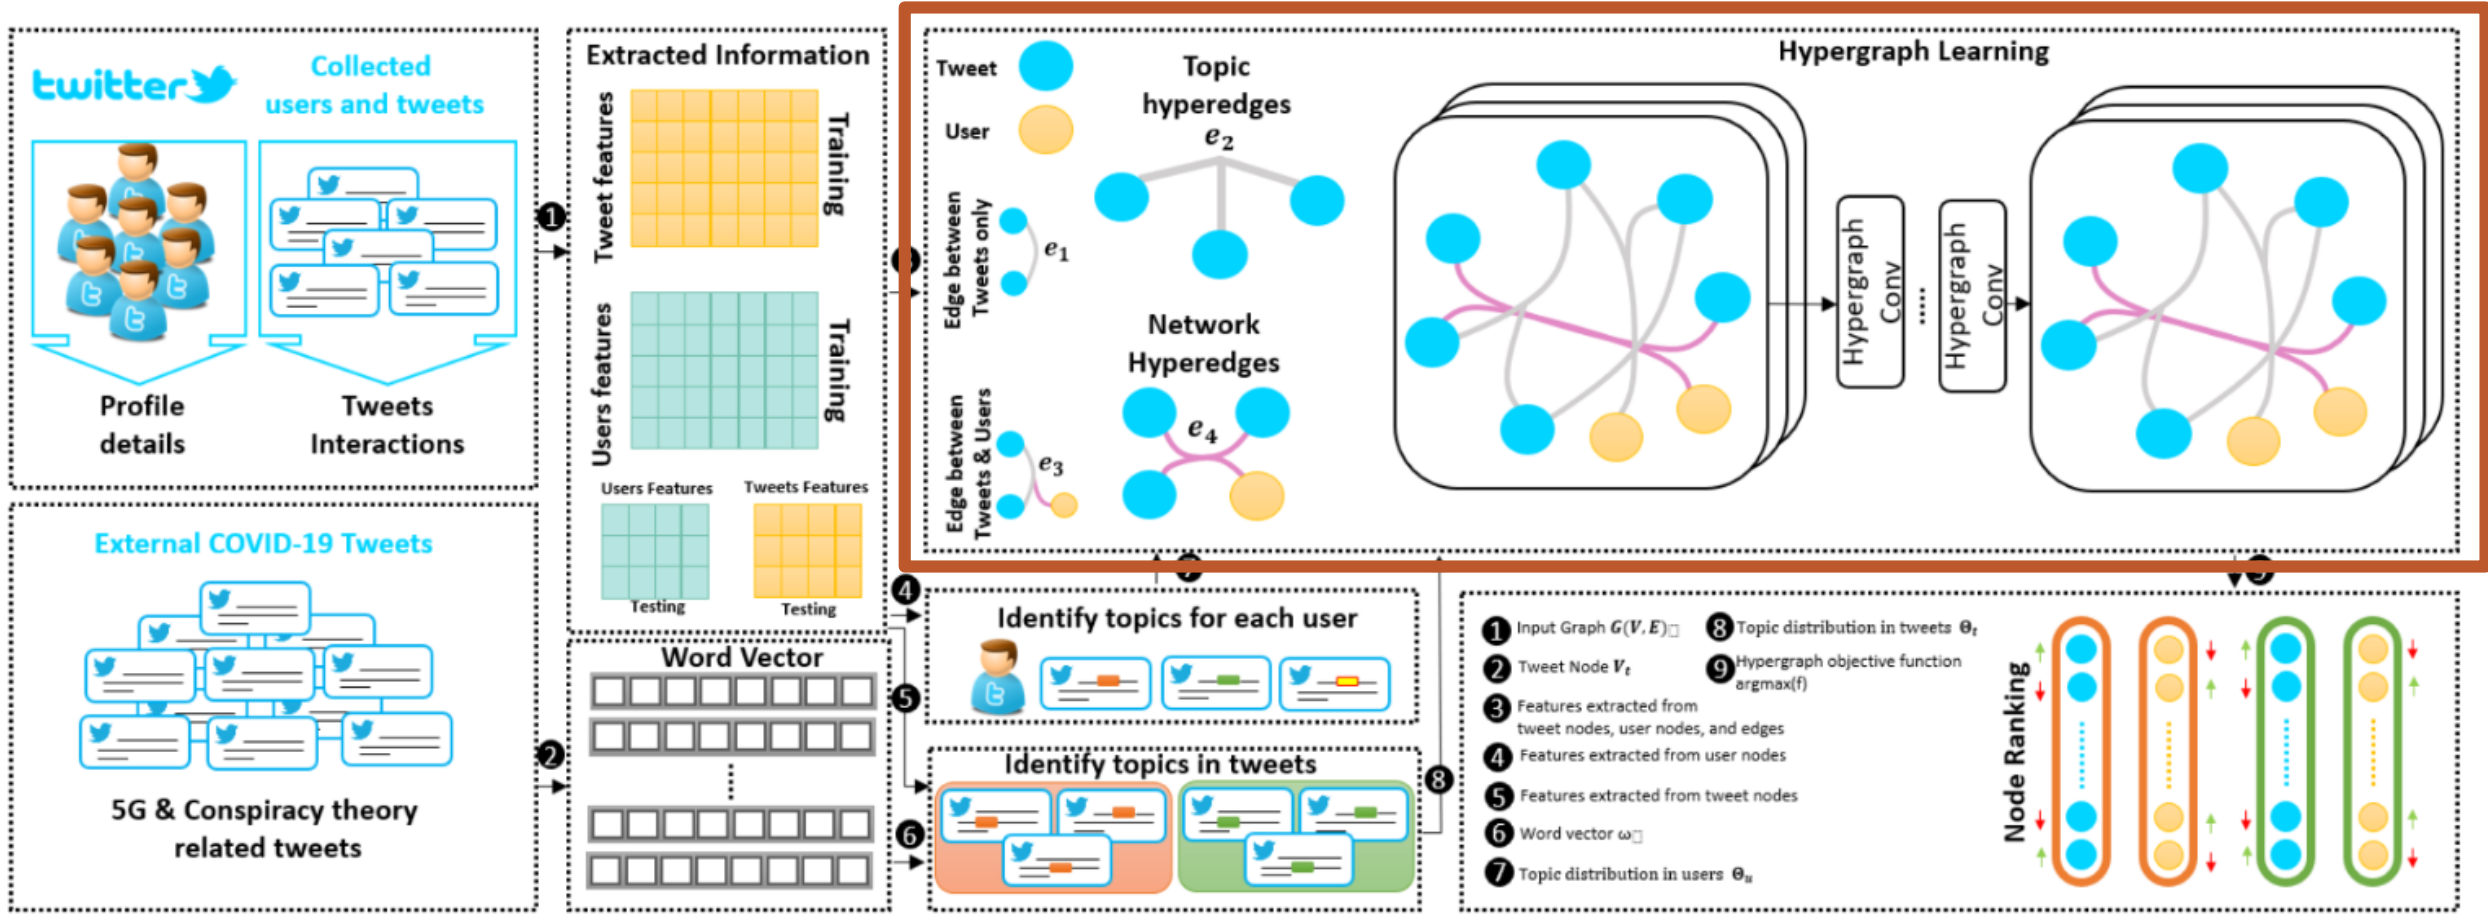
twitter

Collected users and tweets

Profile details

Tweets Interactions

External COVID-19 Tweets

5G & Conspiracy theory related tweets

1

2

Extracted Information

Tweet features

Training

Users features

Training

Users Features

Testing

Tweets Features

Testing

Word Vector

4

5

6

Tweet

User

Topic hyperedges $e_2$

Edge between Tweets only

$e_1$

Network Hyperedges

Edge between Tweets & Users

$e_3$

$e_4$

Hypergraph Learning

Hypergraph Conv

.....

Hypergraph Conv

Identify topics for each user

Identify topics in tweets

8

1 Input Graph $G(V, E)$

2 Tweet Node $V_t$

3 Features extracted from tweet nodes, user nodes, and edges

4 Features extracted from user nodes

5 Features extracted from tweet nodes

6 Word vector $\omega$

7 Topic distribution in users $\Theta_u$

8 Topic distribution in tweets $\Theta_t$

9 Hypergraph objective function argmax(f)

Node Ranking